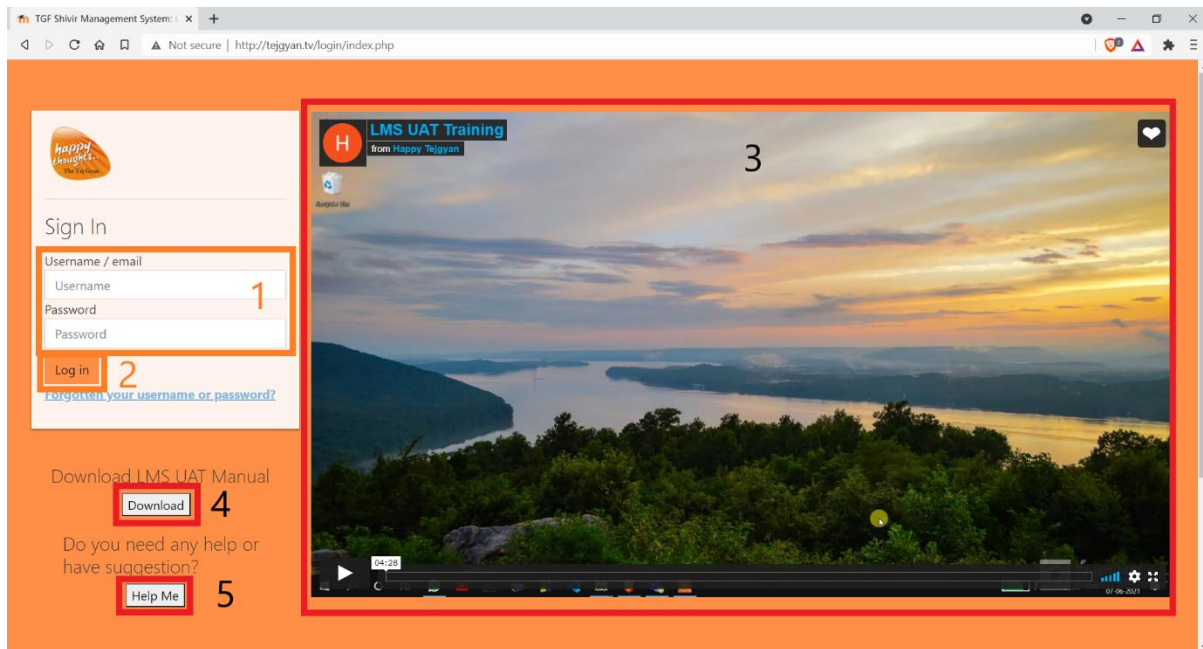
TGF Shivir Management System: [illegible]

Not secure | http://tejgyan.tv/login/index.php

happy thoughts The Tej Gyan

Sign In

Username / email

Username

Password

Password

1

Log in

2

Forgotten your username or password?

Download LMS UAT Manual

Download

4

Do you need any help or have suggestion?

Help Me

5

H

LMS UAT Training

from Happy Tejgyan

3

Recycle Bin

04:28

07-06-2021